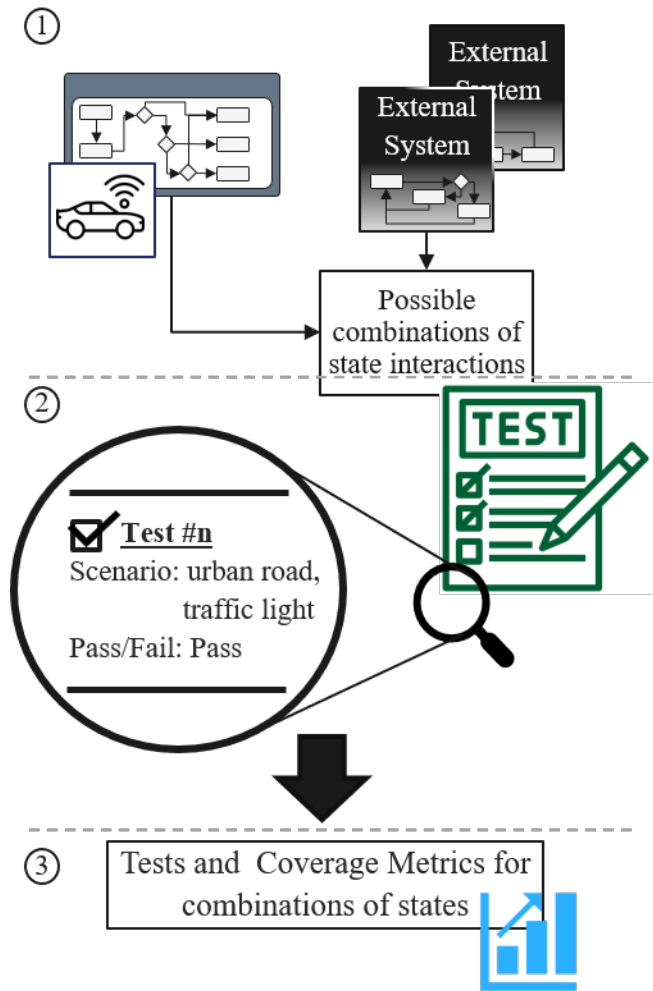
①

External System

External System

Possible combinations of state interactions

②

TEST

Test #n

Scenario: urban road, traffic light

Pass/Fail: Pass

③

Tests and Coverage Metrics for combinations of states